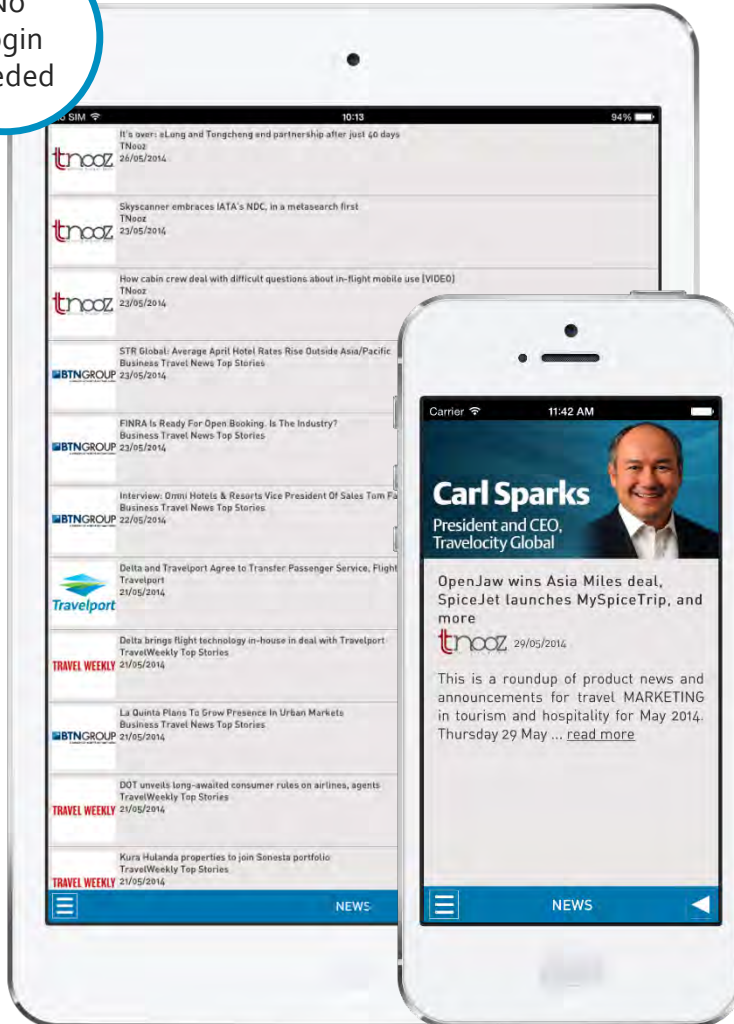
No
login
needed

SIM
10:13
94%

tnooz
It's over: eLong and Tongcheng end partnership after just 40 days
TNooz
26/05/2014

tnooz
Skyscanner embraces IATA's NDC, in a metasearch first
TNooz
23/05/2014

tnooz
How cabin crew deal with difficult questions about in-flight mobile use (VIDEO)
TNooz
23/05/2014

BTNGROUP
STR Global: Average April Hotel Rates Rise Outside Asia/Pacific
Business Travel News Top Stories
23/05/2014

BTNGROUP
FINRA Is Ready For Open Booking. Is The Industry?
Business Travel News Top Stories
23/05/2014

BTNGROUP
Interview: Omni Hotels & Resorts Vice President Of Sales Tom Fa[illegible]
Business Travel News Top Stories
22/05/2014

Travelport
Delta and Travelport Agree to Transfer Passenger Service, Flight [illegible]
Travelport
21/05/2014

TRAVEL WEEKLY
Delta brings flight technology in-house in deal with Travelport
TravelWeekly Top Stories
21/05/2014

BTNGROUP
La Quinta Plans To Grow Presence In Urban Markets
Business Travel News Top Stories
21/05/2014

TRAVEL WEEKLY
DOT unveils long-awaited consumer rules on airlines, agents
TravelWeekly Top Stories
21/05/2014

TRAVEL WEEKLY
Kura Hulanda properties to join Sonesta portfolio
TravelWeekly Top Stories
21/05/2014

NEWS

Carrier
11:42 AM

Carl Sparks
President and CEO, Travelocity Global

OpenJaw wins Asia Miles deal, SpiceJet launches MySpiceTrip, and more
tnooz 29/05/2014

This is a roundup of product news and announcements for travel MARKETING in tourism and hospitality for May 2014. Thursday 29 May ... read more

NEWS